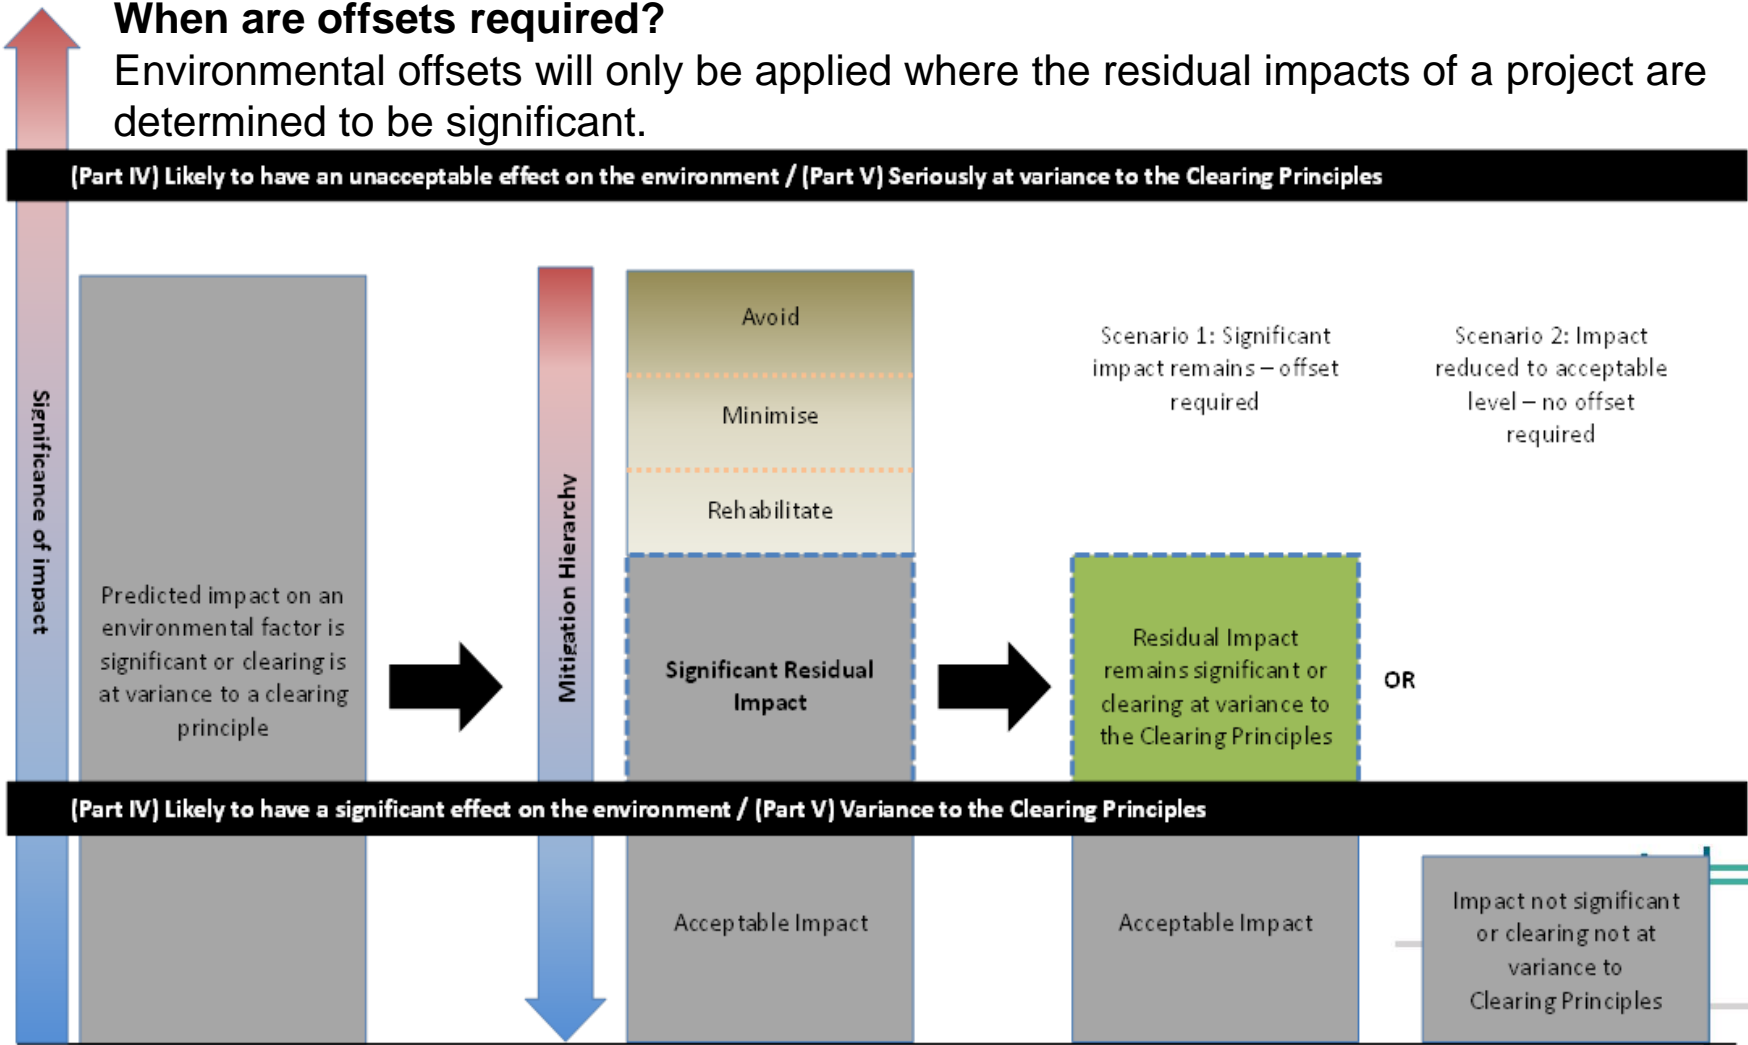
**When are offsets required?**

Environmental offsets will only be applied where the residual impacts of a project are determined to be significant.

(Part IV) Likely to have an unacceptable effect on the environment / (Part V) Seriously at variance to the Clearing Principles

Significance of impact

Predicted impact on an environmental factor is significant or clearing is at variance to a clearing principle

Mitigation Hierarchy

Avoid

Minimise

Rehabilitate

Significant Residual Impact

Scenario 1: Significant impact remains – offset required

Residual Impact remains significant or clearing at variance to the Clearing Principles

OR

Scenario 2: Impact reduced to acceptable level – no offset required

(Part IV) Likely to have a significant effect on the environment / (Part V) Variance to the Clearing Principles

Acceptable Impact

Acceptable Impact

Impact not significant or clearing not at variance to Clearing Principles